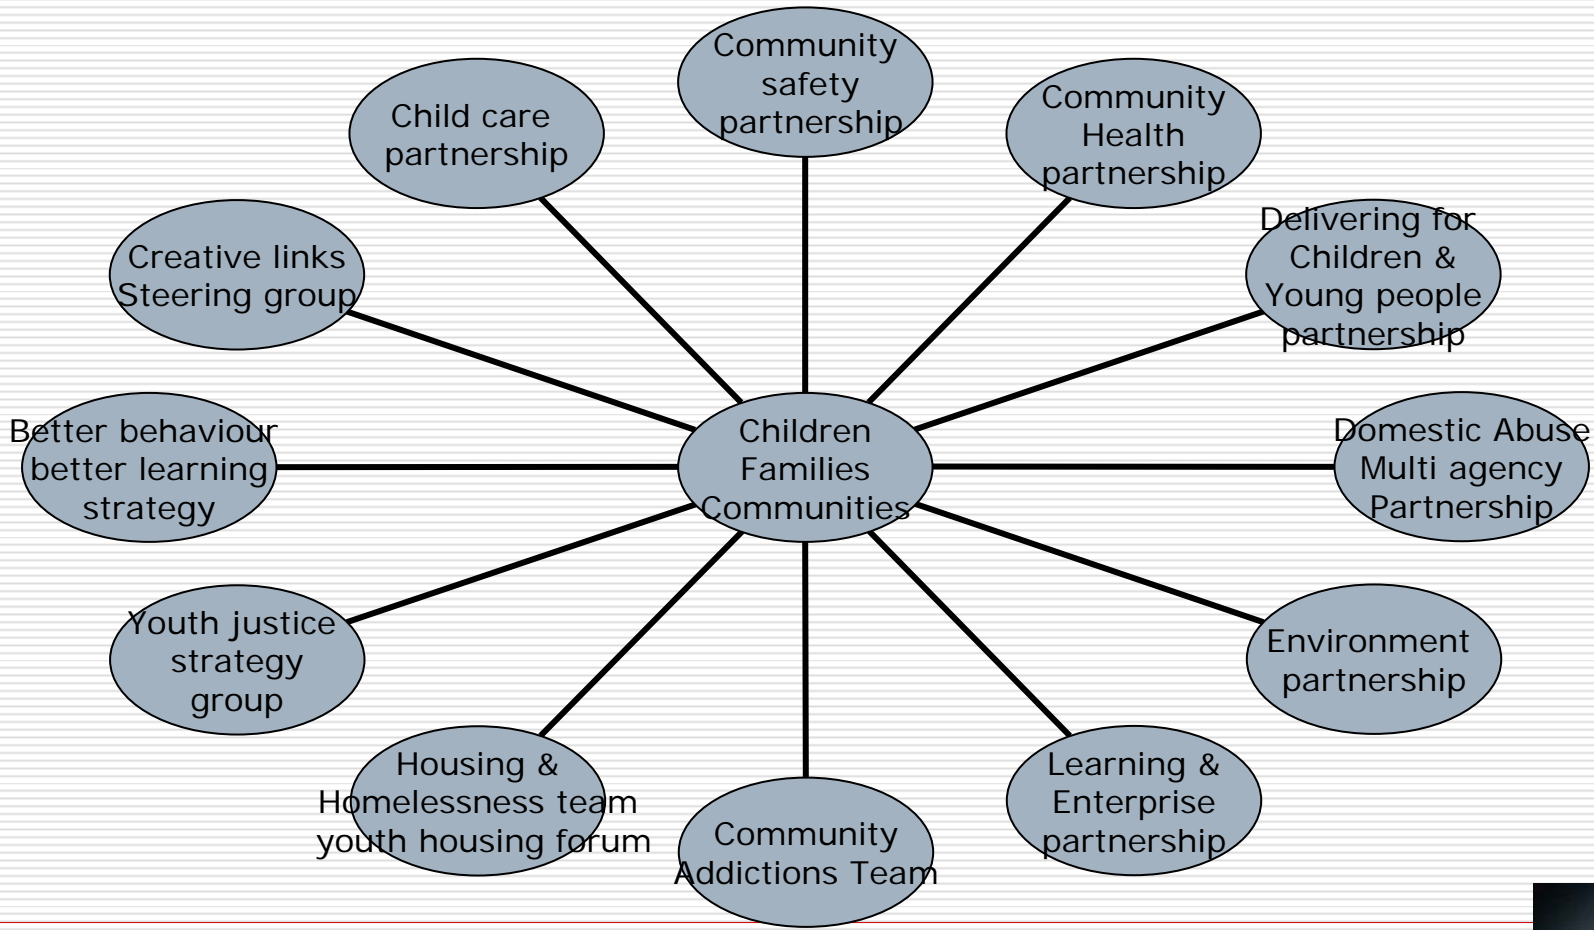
Community safety partnership

Child care partnership

Community Health partnership

Creative links Steering group

Delivering for Children & Young people partnership

Better behaviour better learning strategy

Children Families Communities

Domestic Abuse Multi agency Partnership

Youth justice strategy group

Environment partnership

Housing & Homelessness team youth housing forum

Community Addictions Team

Learning & Enterprise partnership